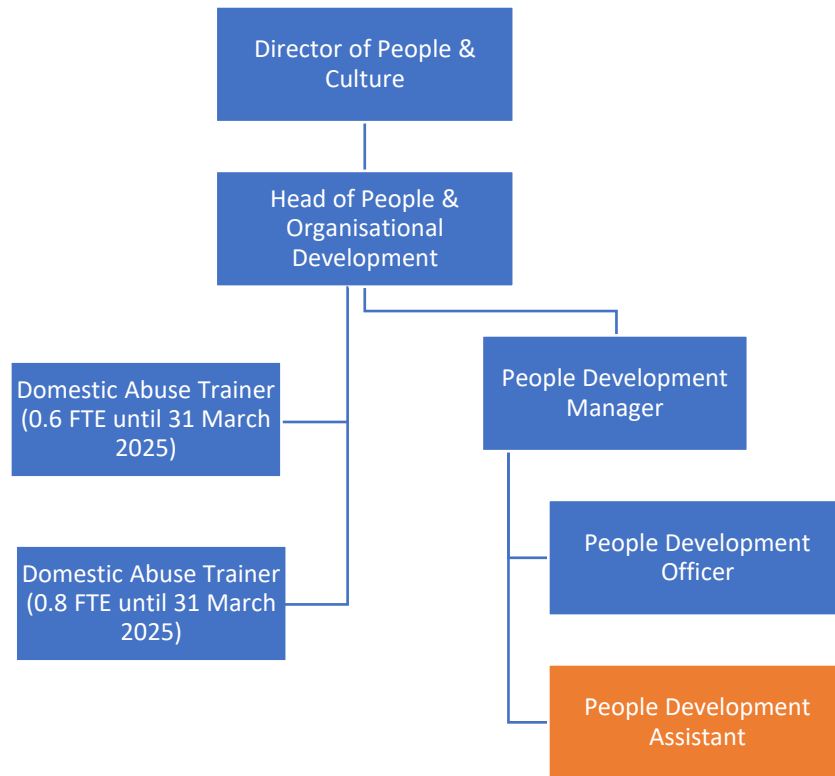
Director of People & Culture

Head of People & Organisational Development

Domestic Abuse Trainer (0.6 FTE until 31 March 2025)

Domestic Abuse Trainer (0.8 FTE until 31 March 2025)

People Development Manager

People Development Officer

People Development Assistant